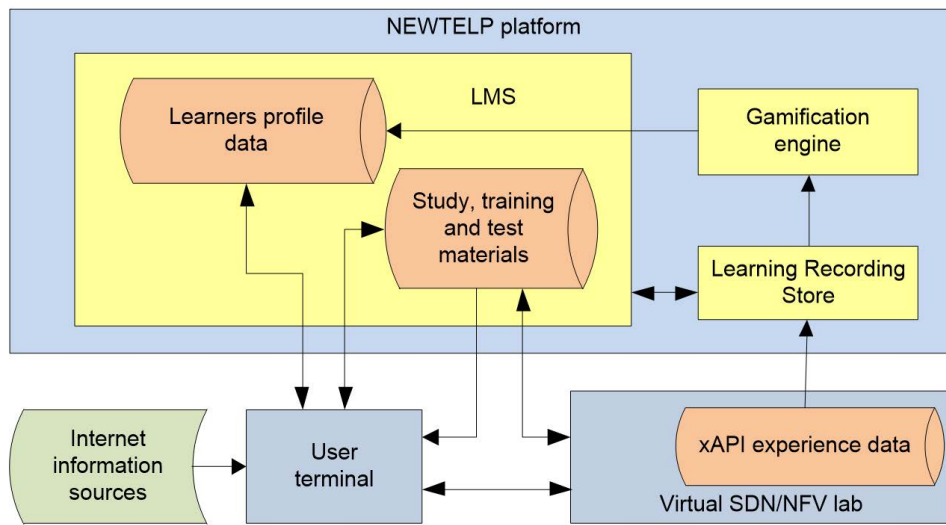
NEWTELP platform

LMS

Learners profile data

Gamification engine

Study, training and test materials

Learning Recording Store

Internet information sources

User terminal

xAPI experience data

Virtual SDN/NFV lab